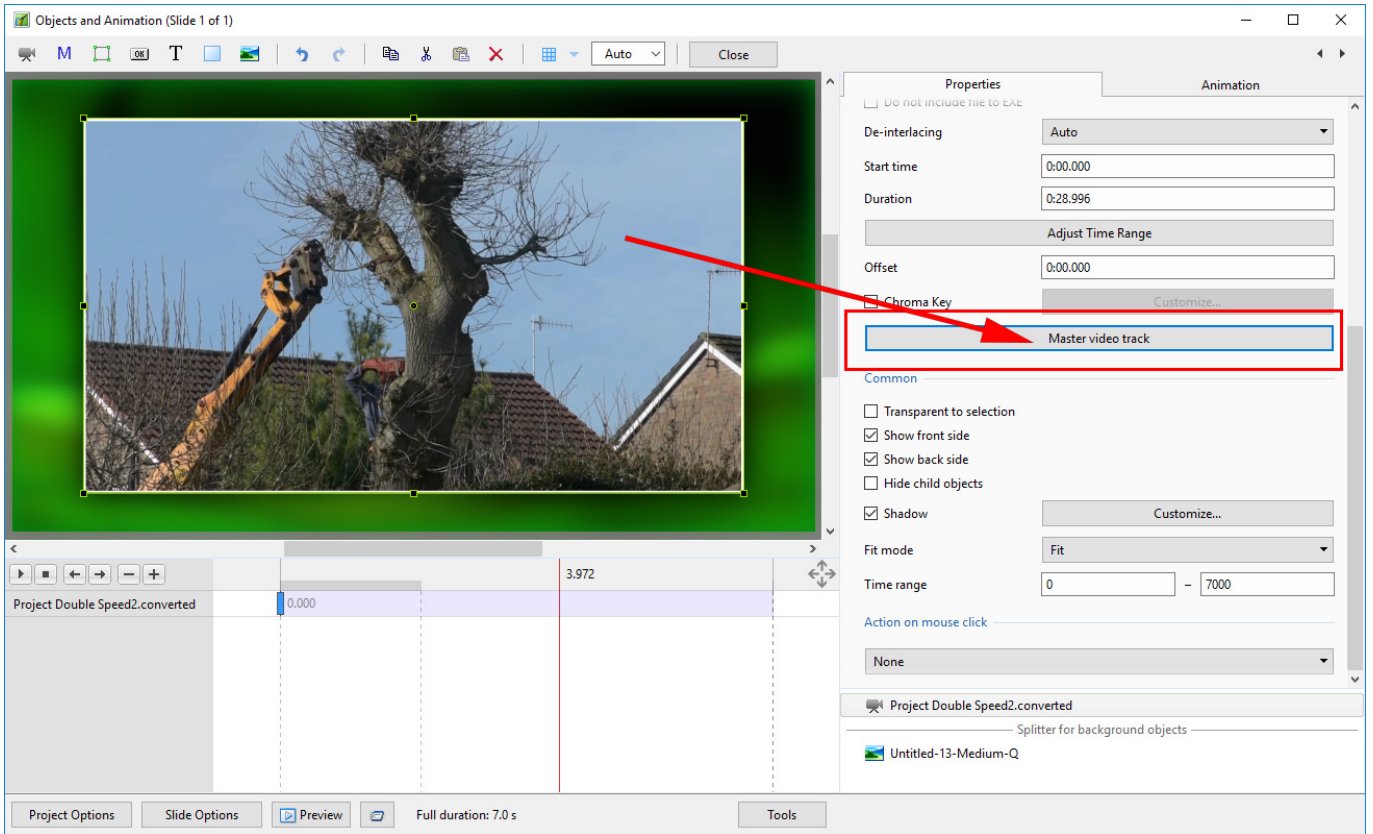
Objects and Animation (Slide 1 of 1)

M T Auto Close

Properties | Animation

Do not include file to EXE

De-interlacing Auto

Start time 0:00.000

Duration 0:28.996

Adjust Time Range

Offset 0:00.000

Chroma Key Customize...

Master video track

Common

Transparent to selection

Show front side

Show back side

Hide child objects

Shadow Customize...

Fit mode Fit

Time range 0 – 7000

Action on mouse click

None

Project Double Speed2.converted

Splitter for background objects

Untitled-13-Medium-Q

3.972

Project Double Speed2.converted 0.000

Project Options Slide Options Preview Full duration: 7.0 s Tools